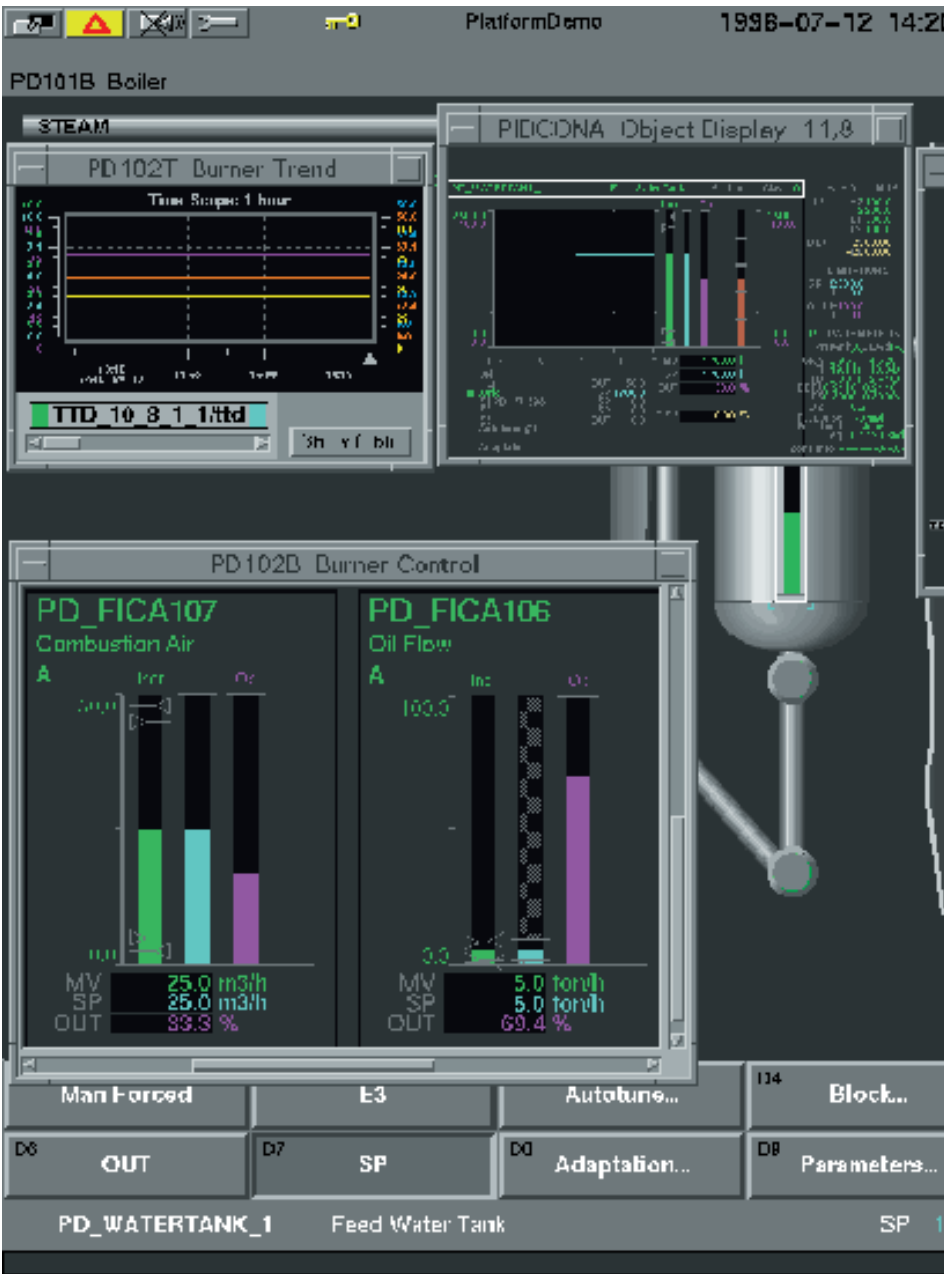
PlatformDemo 1996-07-12 14:2

PD101B Boiler

STEAM

PIDCONA Object Display 11,8

PD102T Burner Trend

Time Scope: 1 hour

TTD_10_8_1_1.ttd

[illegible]

PD102B Burner Control

PD_FICA107
Combustion Air
A

PD_FICA106
Oil Flow
A

100.0

0.0

0.0

MV 25.0 m3/h
SP 25.0 m3/h
OUT 83.3 %

MV 5.0 ton/h
SP 5.0 ton/h
OUT 69.4 %

Man Forced

E3

Autotune...

D4 Block...

D6 OUT

D7 SP

D0 Adaptation...

D8 Parameters...

PD_WATERTANK_1 Feed Water Tank SP